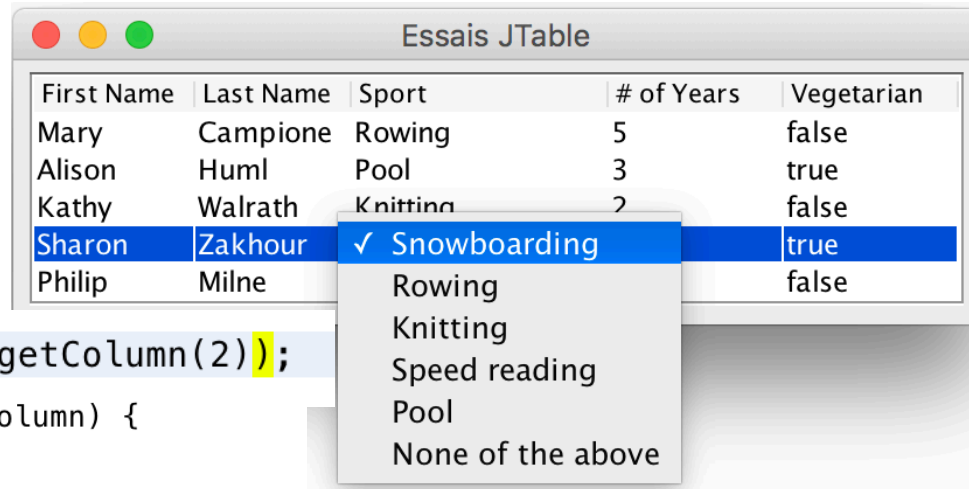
Essais JTable

| First Name | Last Name | Sport | # of Years | Vegetarian |
|---|---|---|---|---|
| Mary | Campione | Rowing | 5 | false |
| Alison | Huml | Pool | 3 | true |
| Kathy | Walrath | Knitting | 2 | false |
| Sharon | Zakhour | | | true |
| Philip | Milne | | | false |

✓ Snowboarding
Rowing
Knitting
Speed reading
Pool
None of the above

getColumn(2));

olumn) {